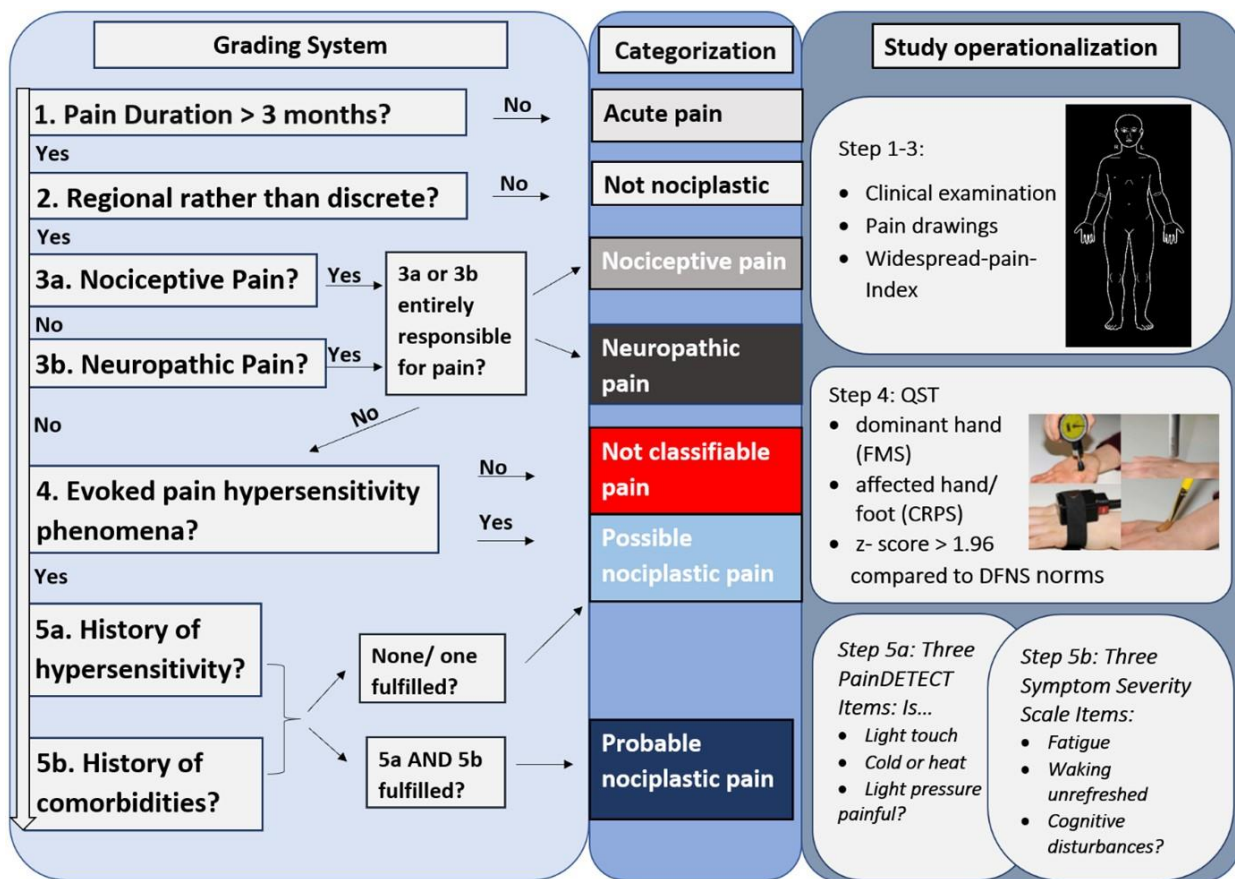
Grading System

1. Pain Duration > 3 months?

No

Yes

2. Regional rather than discrete?

No

Yes

3a. Nociceptive Pain?

Yes

No

3b. Neuropathic Pain?

Yes

3a or 3b entirely responsible for pain?

No

No

4. Evoked pain hypersensitivity phenomena?

No

Yes

Yes

5a. History of hypersensitivity?

None/ one fulfilled?

5b. History of comorbidities?

5a AND 5b fulfilled?

Categorization

Acute pain

Not nociplastic

Nociceptive pain

Neuropathic pain

Not classifiable pain

Possible nociplastic pain

Probable nociplastic pain

Study operationalization

Step 1-3:
- Clinical examination
- Pain drawings
- Widespread-pain-Index

Step 4: QST
- dominant hand (FMS)
- affected hand/ foot (CRPS)
- z- score > 1.96 compared to DFNS norms

Step 5a: Three PainDETECT Items: Is...
- Light touch
- Cold or heat
- Light pressure painful?

Step 5b: Three Symptom Severity Scale Items:
- Fatigue
- Waking unrefreshed
- Cognitive disturbances?